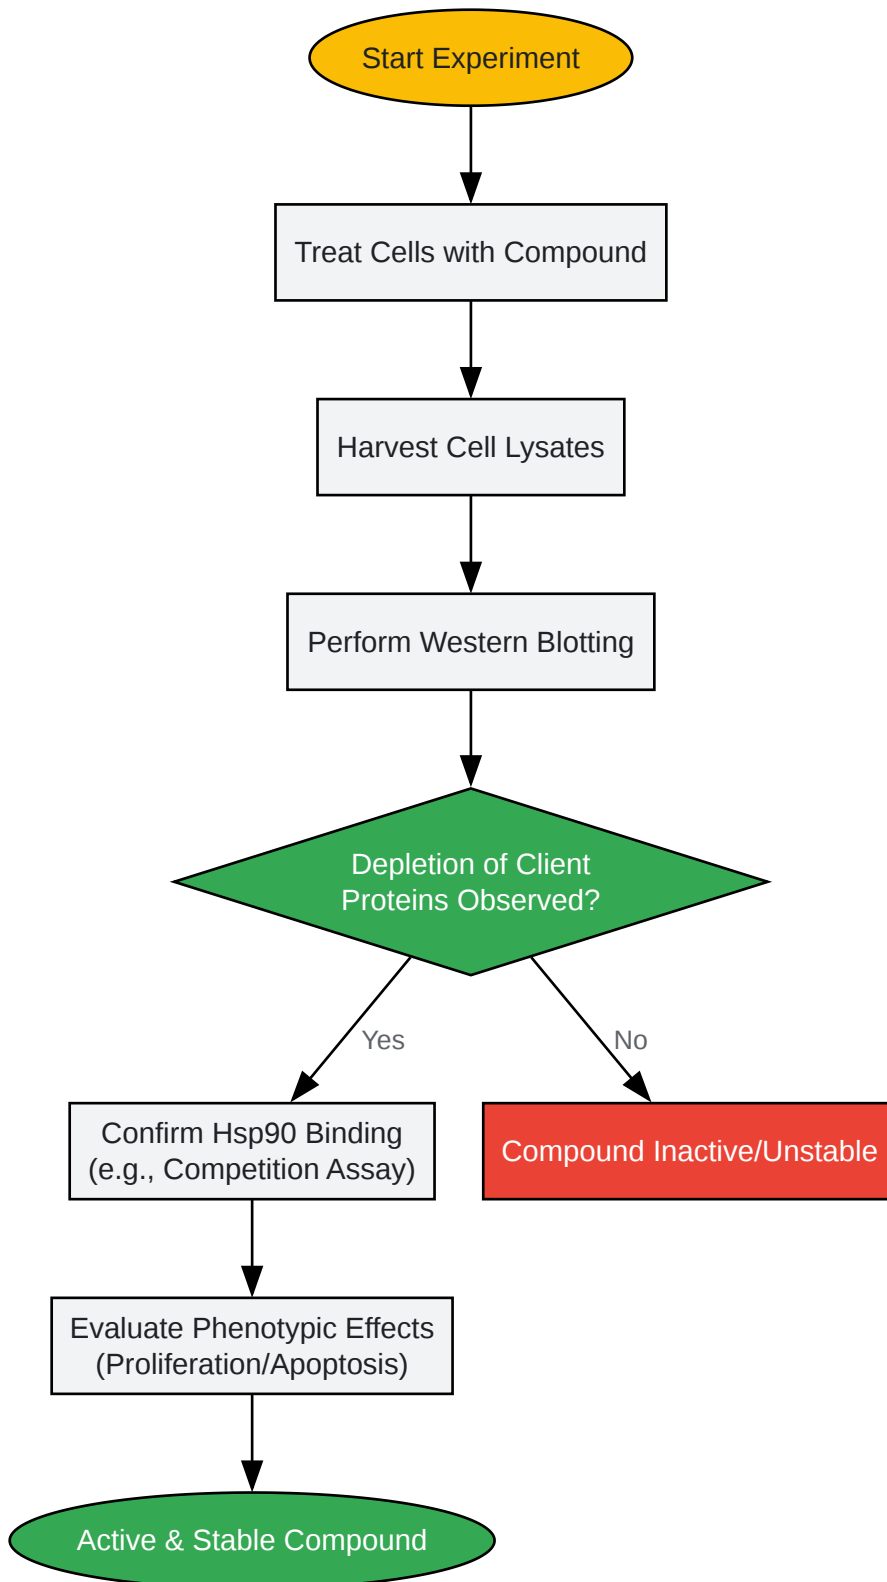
Start Experiment

Treat Cells with Compound

Harvest Cell Lysates

Perform Western Blotting

Depletion of Client Proteins Observed?

Yes

No

Confirm Hsp90 Binding (e.g., Competition Assay)

Compound Inactive/Unstable

Evaluate Phenotypic Effects (Proliferation/Apoptosis)

Active & Stable Compound